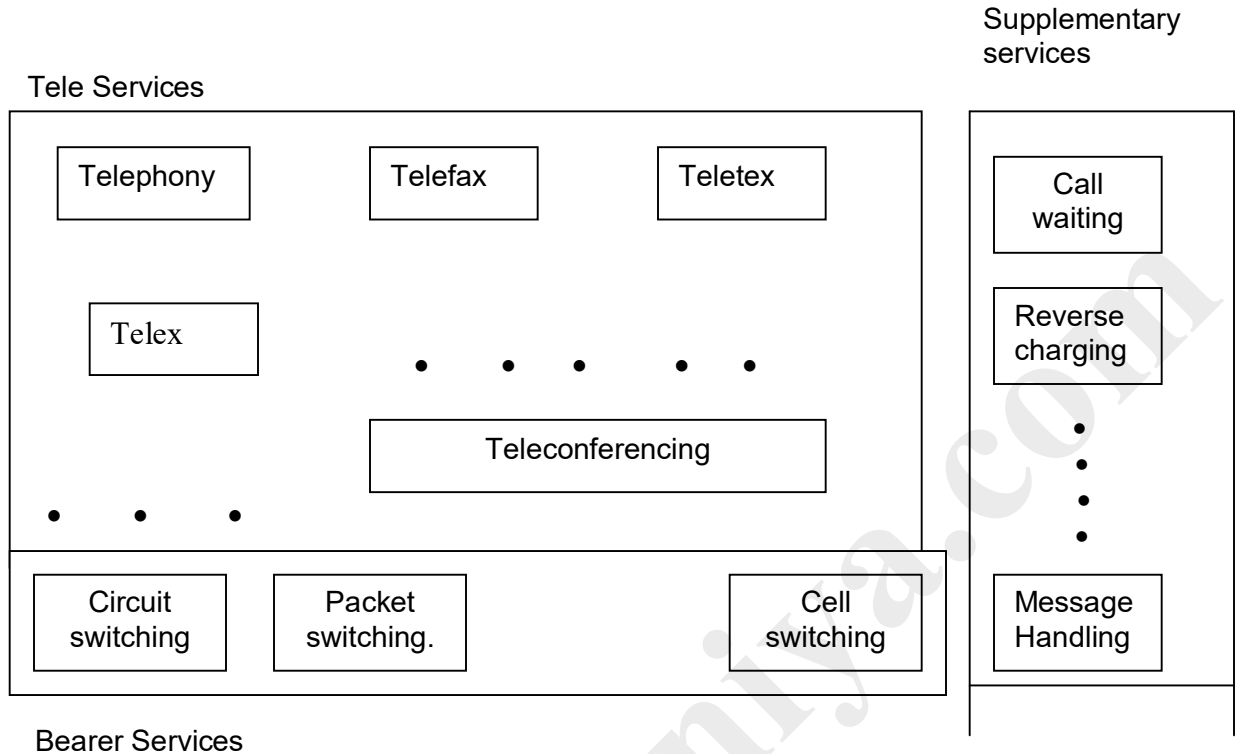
Supplementary services

Tele Services

Telephony

Telefax

Teletex

Telex

• • • • •

Teleconferencing

• • •

Call waiting

Reverse charging

•
•
•
•

Message Handling

Circuit switching

Packet switching.

Cell switching

Bearer Services